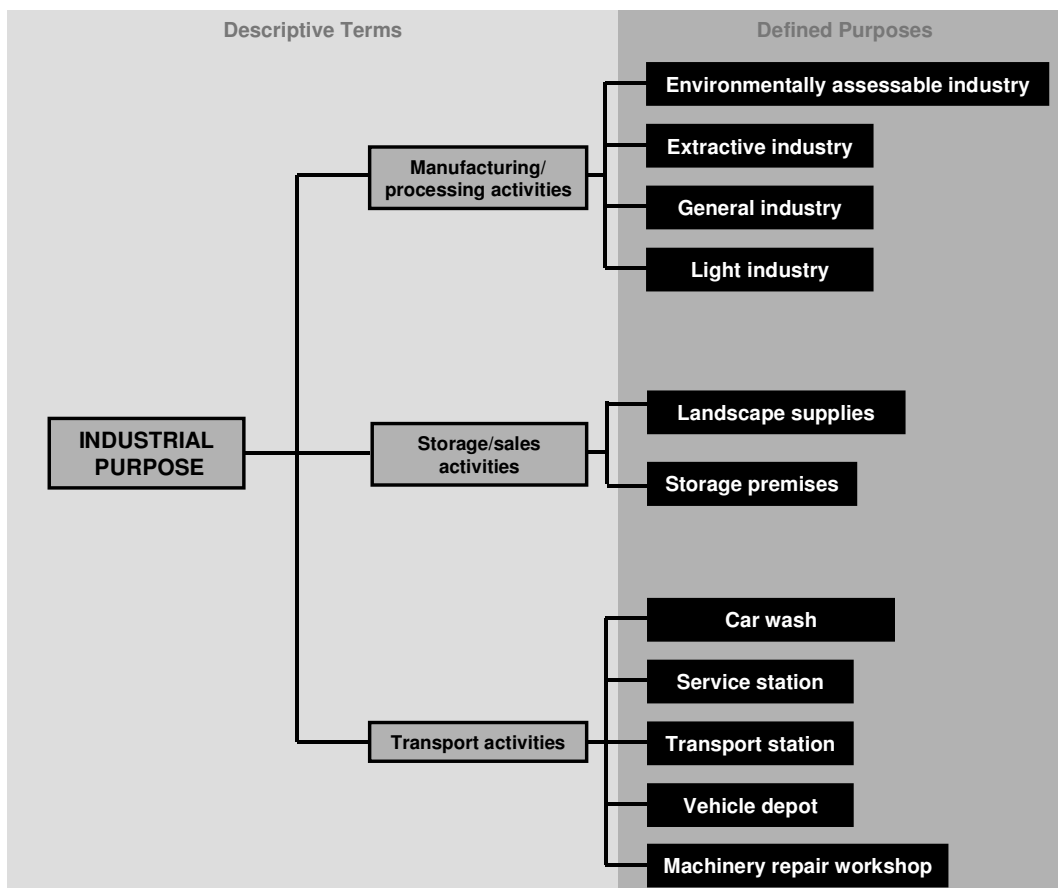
Descriptive Terms

Defined Purposes

INDUSTRIAL PURPOSE

Manufacturing/ processing activities

Environmentally assessable industry

Extractive industry

General industry

Light industry

Storage/sales activities

Landscape supplies

Storage premises

Transport activities

Car wash

Service station

Transport station

Vehicle depot

Machinery repair workshop